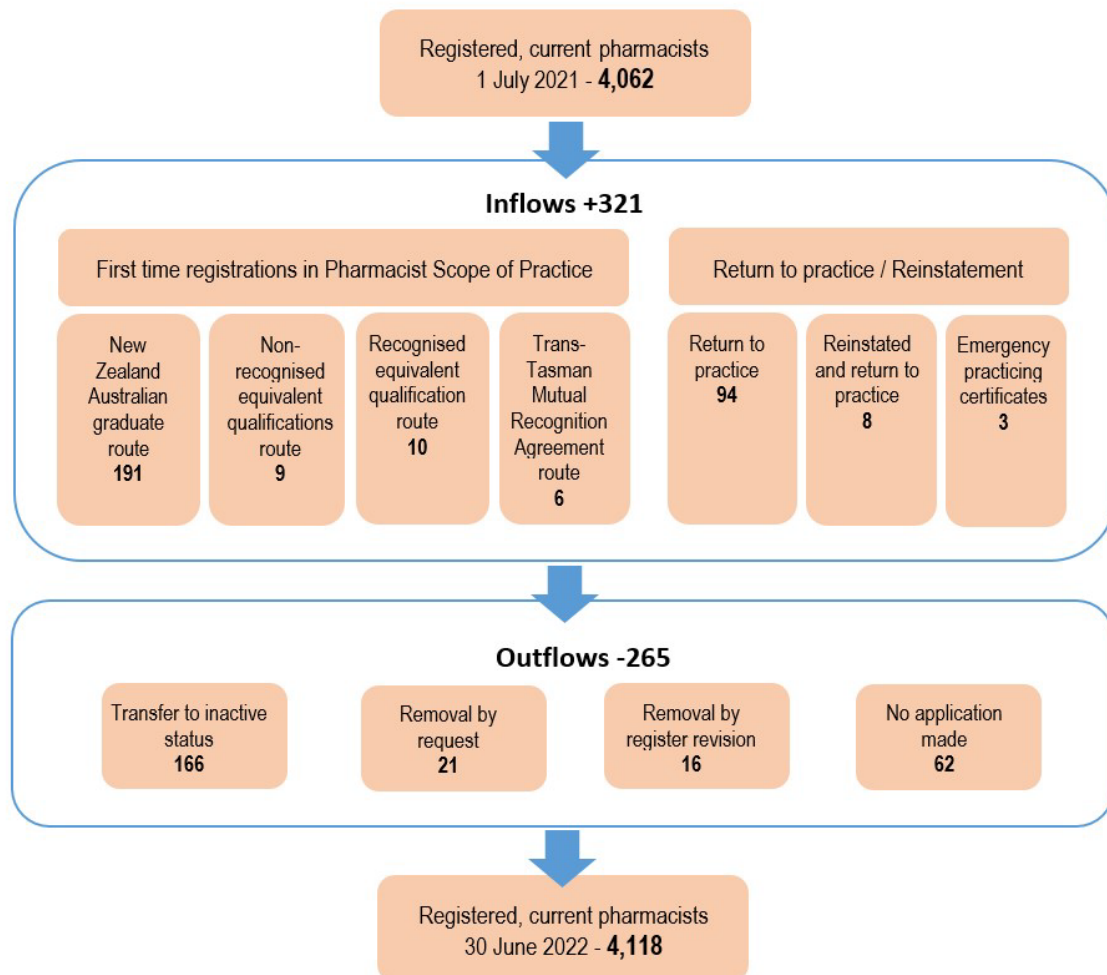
Registered, current pharmacists
1 July 2021 - **4,062**

Inflows +321

First time registrations in Pharmacist Scope of Practice

New Zealand Australian graduate route
191

Non-recognised equivalent qualifications route
9

Recognised equivalent qualification route
10

Trans-Tasman Mutual Recognition Agreement route
6

Return to practice / Reinstatement

Return to practice
94

Reinstated and return to practice
8

Emergency practicing certificates
3

Outflows -265

Transfer to inactive status
166

Removal by request
21

Removal by register revision
16

No application made
62

Registered, current pharmacists
30 June 2022 - **4,118**